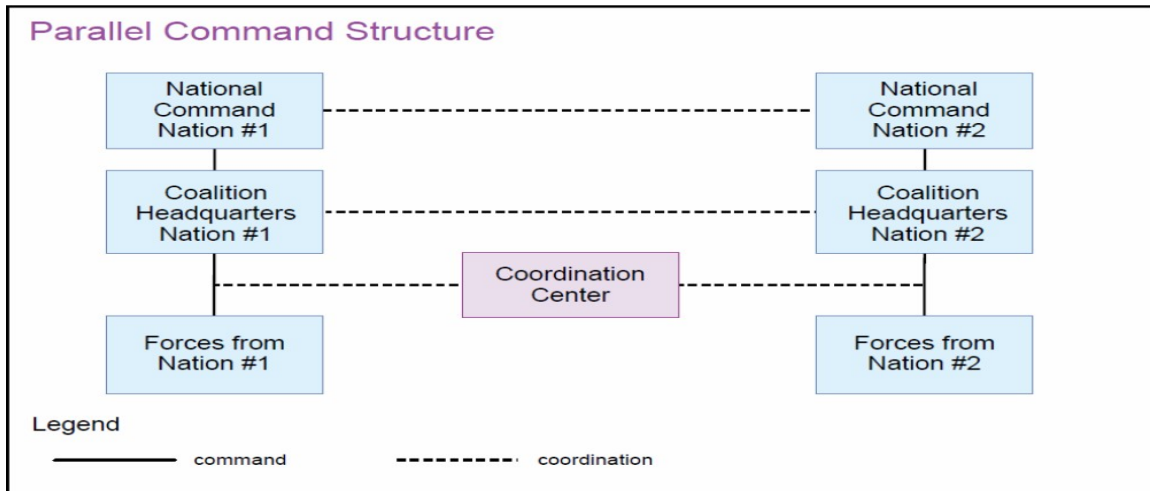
Parallel Command Structure

National Command Nation #1

National Command Nation #2

Coalition Headquarters Nation #1

Coalition Headquarters Nation #2

Coordination Center

Forces from Nation #1

Forces from Nation #2

Legend

command

coordination